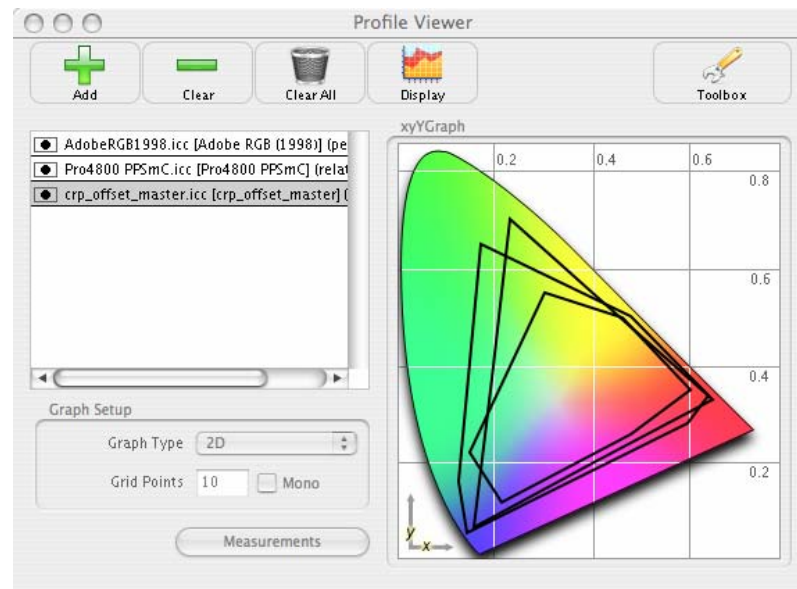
Profile Viewer

Add
Clear
Clear All
Display
Toolbox

AdobeRGB1998.icc [Adobe RGB (1998)] (pe
Pro4800 PPSmC.icc [Pro4800 PPSmC] (relat
crp_offset_master.icc [crp_offset_master] (

Graph Setup
Graph Type 2D
Grid Points 10
Mono

Measurements

xyYGraph
0.2
0.4
0.6
0.8
0.6
0.4
0.2
y
x